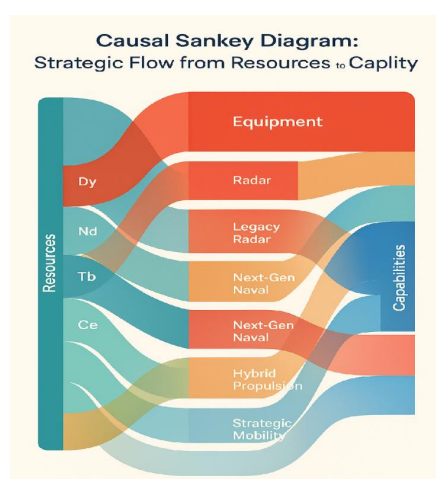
Causal Sankey Diagram:
Strategic Flow from Resources to Caplity

Resources

Dy

Nd

Tb

Ce

Equipment

Radar

Legacy Radar

Next-Gen Naval

Next-Gen Naval

Hybrid Propulsion

Strategic Mobility

Capabilities